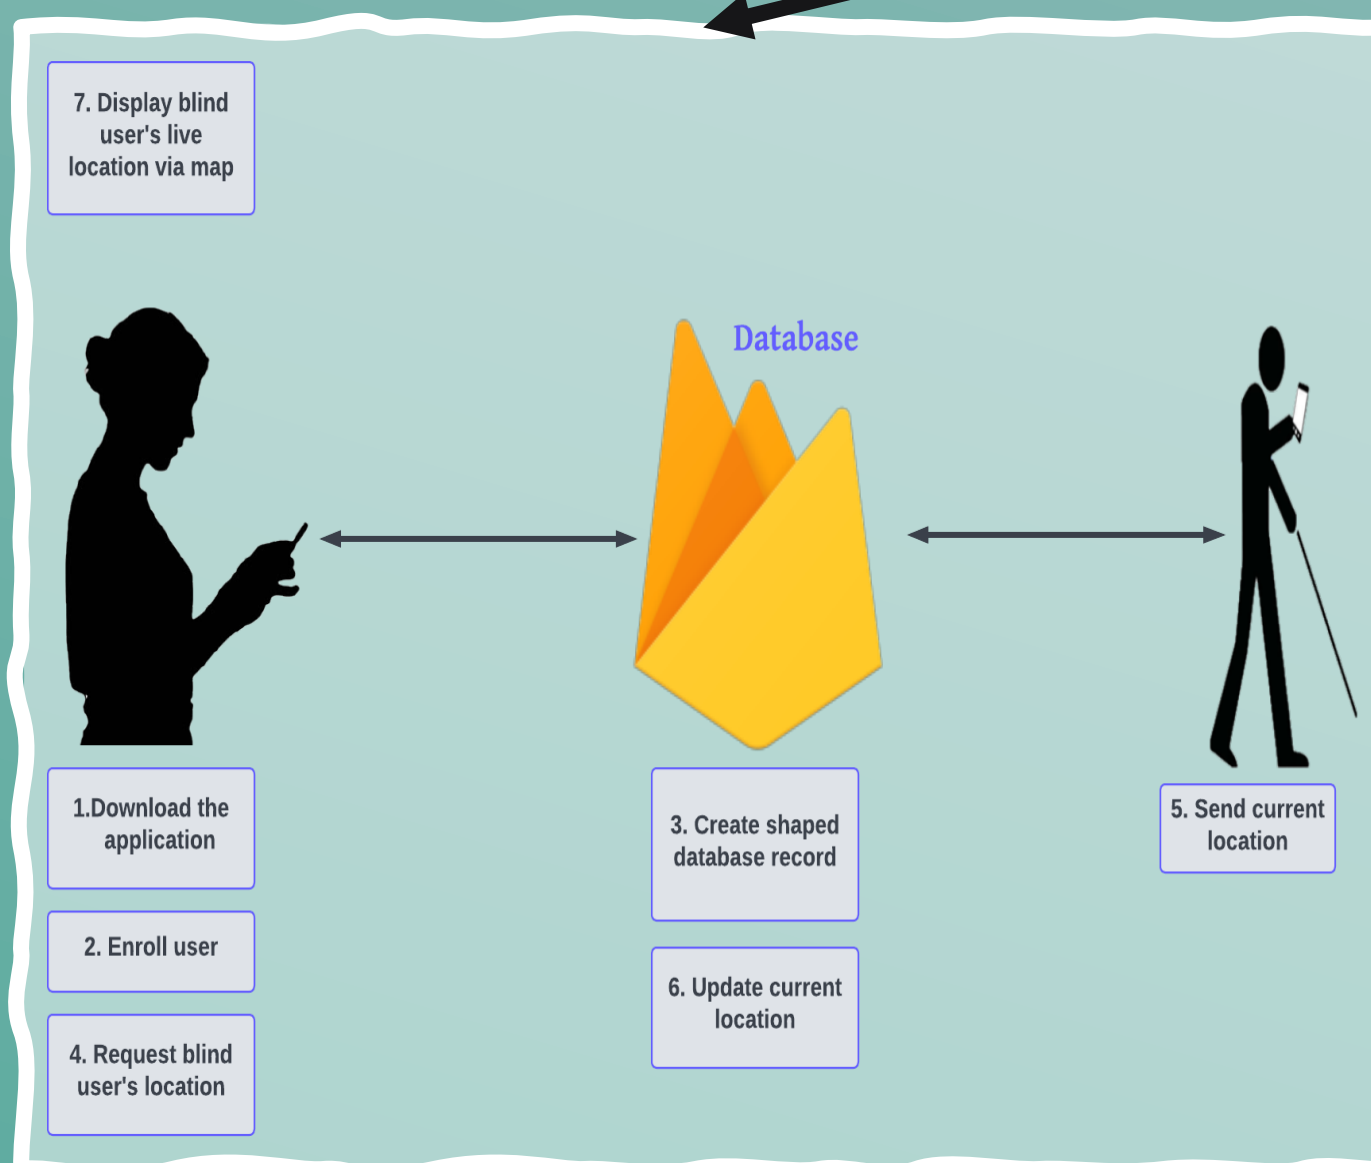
7. Display blind user's live location via map

Database

1.Download the application

2. Enroll user

4. Request blind user's location

3. Create shaped database record

6. Update current location

5. Send current location